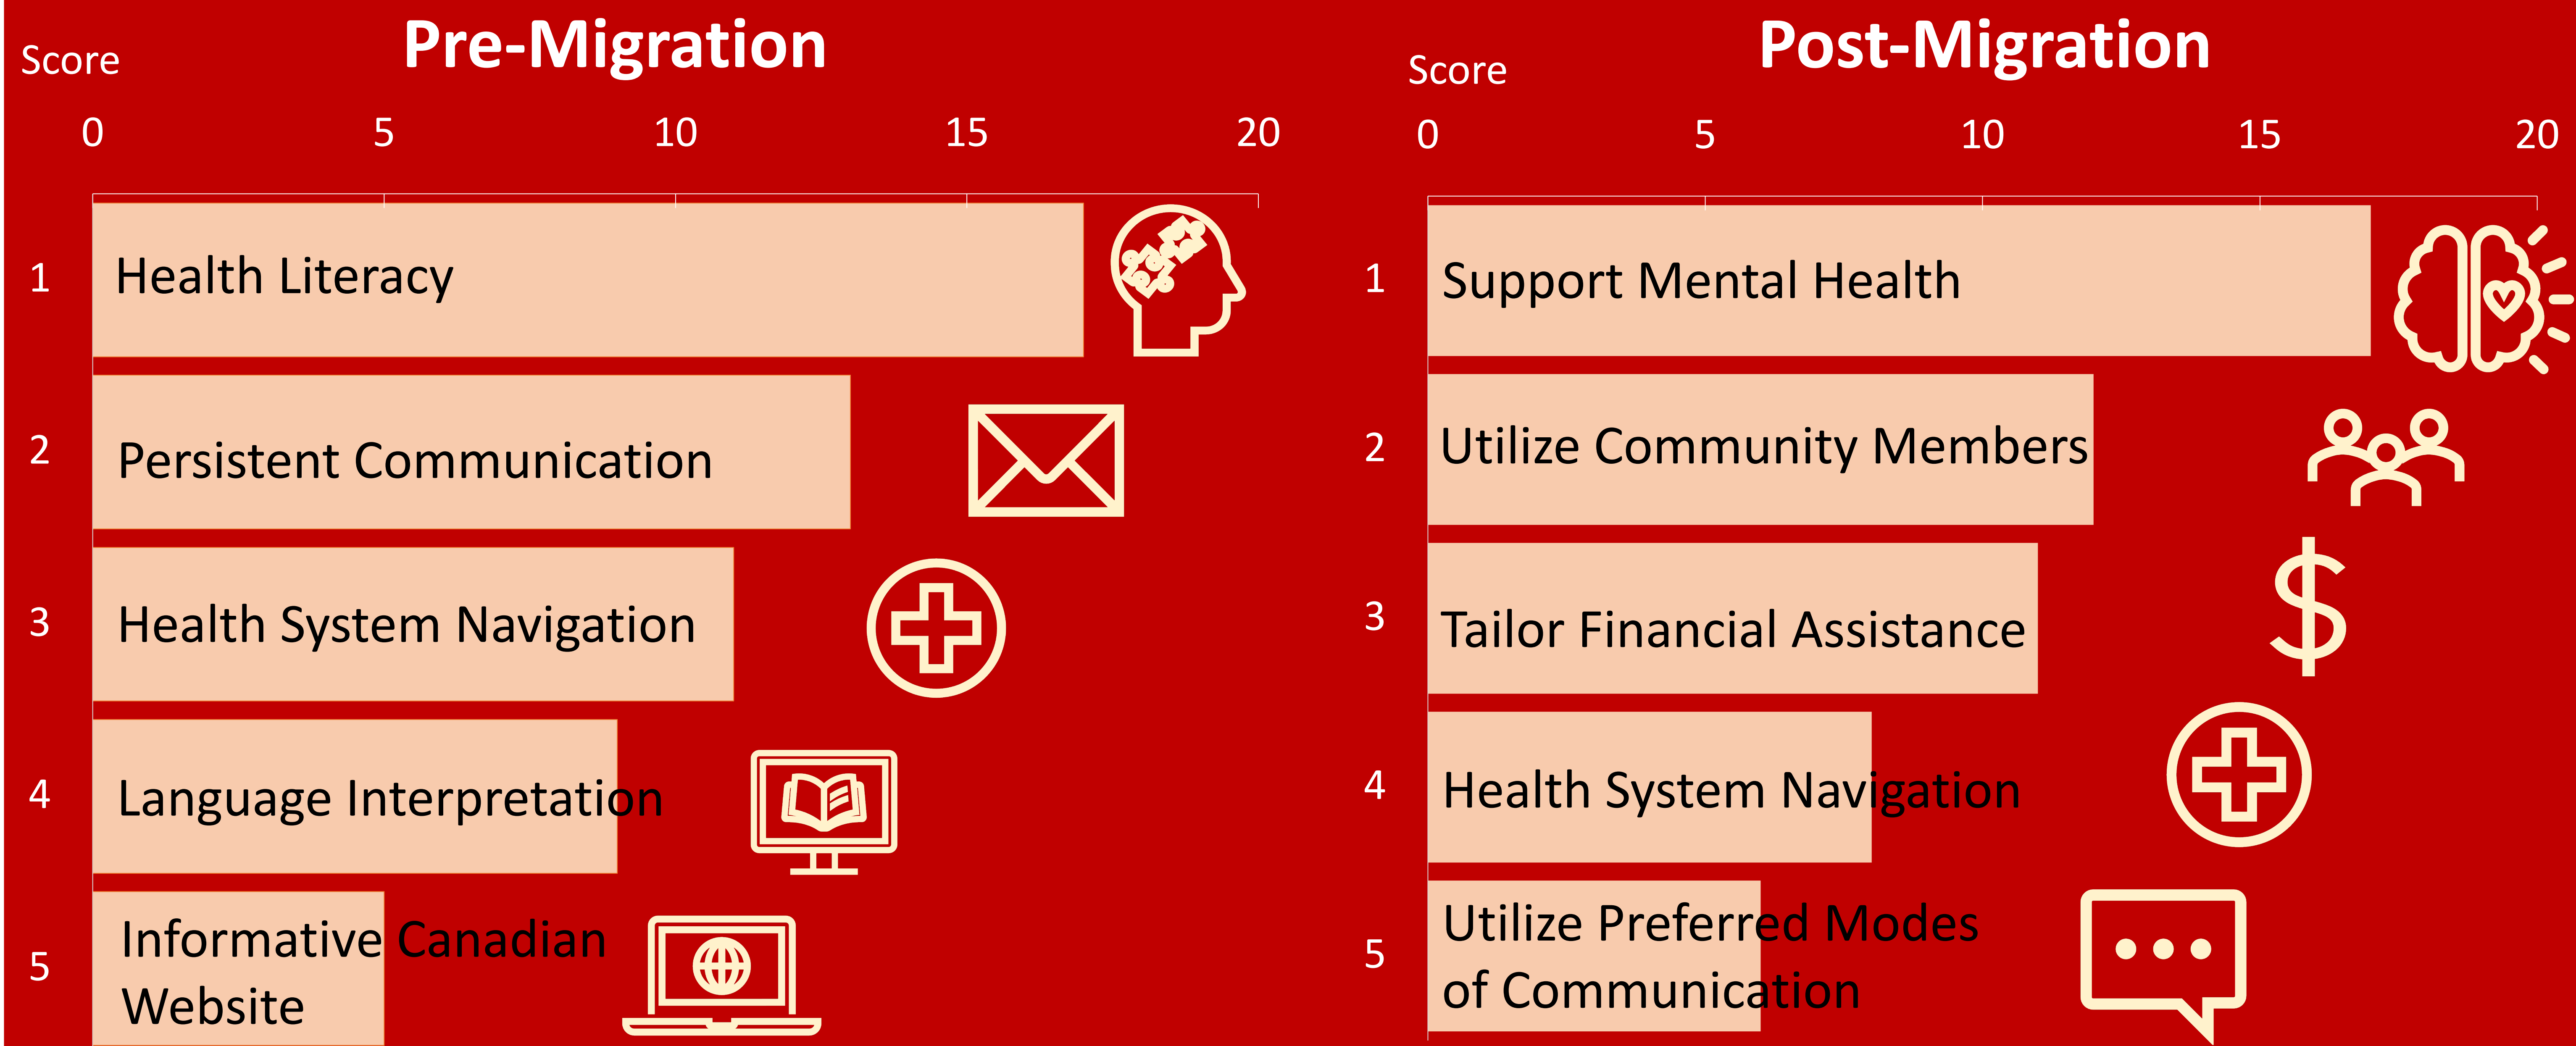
Pre-Migration

Score

0 5 10 15 20

1 Health Literacy

2 Persistent Communication

3 Health System Navigation

4 Language Interpretation

5 Informative Canadian Website

Post-Migration

Score

0 5 10 15 20

1 Support Mental Health

2 Utilize Community Members

3 Tailor Financial Assistance

4 Health System Navigation

5 Utilize Preferred Modes of Communication